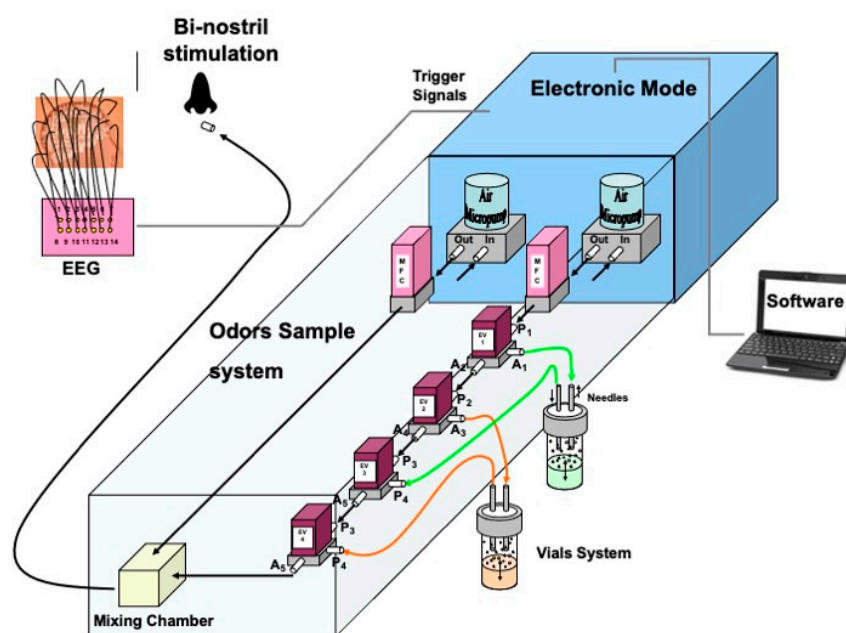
Bi-nostril stimulation

Trigger Signals

Electronic Mode

Air Micropump

Out In

Air Micropump

Out In

M F C

M F C

EEG

1 2 3 4 5 6 7

8 9 10 11 12 13 14

Software

Odors Sample system

EV 1

$P_1$

$A_2$

$A_1$

EV 2

$P_2$

$A_4$

$A_3$

Needles

EV 3

$P_3$

$A_5$

$P_4$

EV 4

$P_3$

$A_5$

$P_4$

Vials System

Mixing Chamber